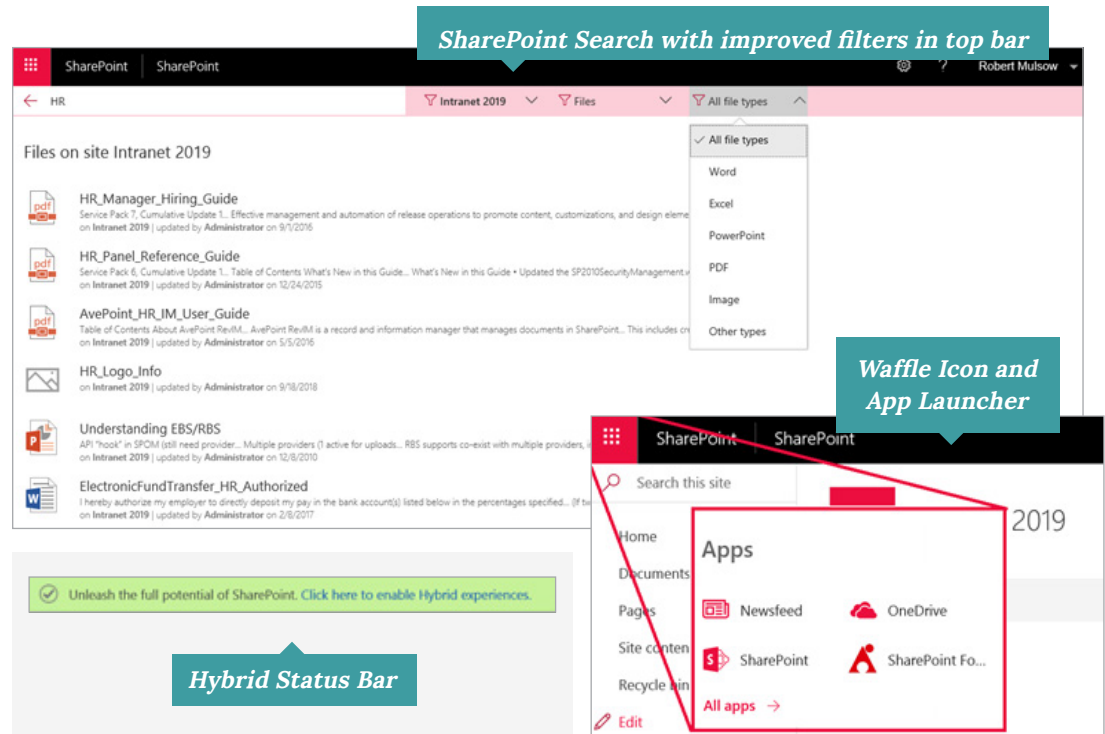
SharePoint Search with improved filters in top bar

SharePoint SharePoint

Robert Mulsow

HR

Intranet 2019 Files All file types

All file types
Word
Excel
PowerPoint
PDF
Image
Other types

Files on site Intranet 2019

HR_Manager_Hiring_Guide
Service Pack 7, Cumulative Update 1... Effective management and automation of release operations to promote content, customizations, and design eleme
on Intranet 2019 | updated by Administrator on 9/1/2016

HR_Panel_Reference_Guide
Service Pack 6, Cumulative Update 1... Table of Contents What's New in this Guide... What's New in this Guide • Updated the SP2010SecurityManagement.
on Intranet 2019 | updated by Administrator on 12/24/2015

AvePoint_HR_IM_User_Guide
Table of Contents About AvePoint RevIM... AvePoint RevIM is a record and information manager that manages documents in SharePoint... This includes cr
on Intranet 2019 | updated by Administrator on 5/5/2016

HR_Logo_Info
on Intranet 2019 | updated by Administrator on 9/18/2018

Understanding EBS/RBS
API "hook" in SPOM (still need provider... Multiple providers (1 active for uploads... RBS supports co-exist with multiple providers, i
on Intranet 2019 | updated by Administrator on 12/8/2010

ElectronicFundTransfer_HR_Authorized
I hereby authorize my employer to directly deposit my pay in the bank account(s) listed below in the percentages specified... (If tw
on Intranet 2019 | updated by Administrator on 2/8/2017

Waffle Icon and App Launcher

SharePoint SharePoint

Search this site

2019

Home
Documents
Pages
Site conten
Recycle bin
Edit

Apps

Newsfeed
OneDrive
SharePoint
SharePoint Fo...

All apps →

Unleash the full potential of SharePoint. Click here to enable Hybrid experiences.

Hybrid Status Bar